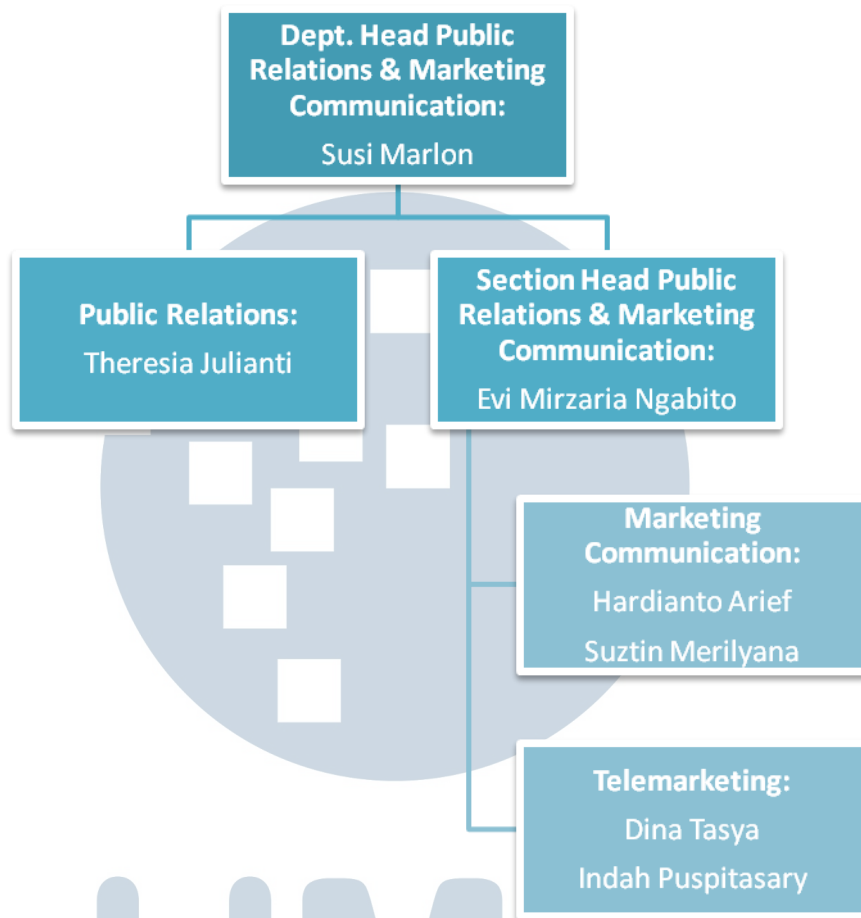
Dept. Head Public Relations & Marketing Communication:
Susi Marlon

Public Relations:
Theresia Julianti

Section Head Public Relations & Marketing Communication:
Evi Mirzaria Ngabito

Marketing Communication:
Hardianto Arief
Suztin Merilyana

Telemarketing:
Dina Tasya
Indah Puspitasary